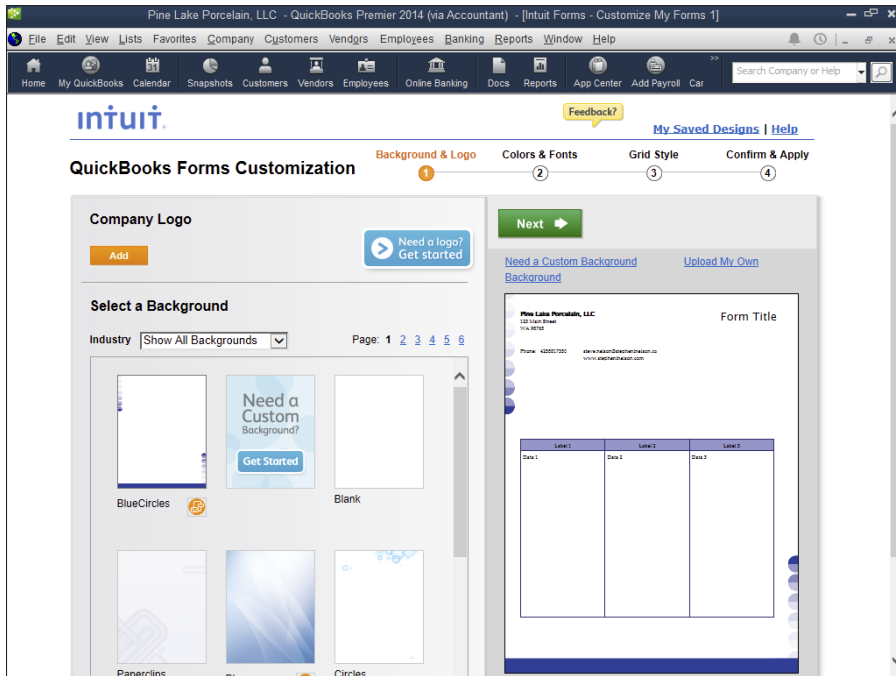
Pine Lake Porcelain, LLC - QuickBooks Premier 2014 (via Accountant) - [Intuit Forms - Customize My Forms 1]

File Edit View Lists Favorites Company Customers Vendors Employees Banking Reports Window Help

Home My QuickBooks Calendar Snapshots Customers Vendors Employees Online Banking Docs Reports App Center Add Payroll Car

Search Company or Help

intuit.

Feedback?

My Saved Designs | Help

QuickBooks Forms Customization

Background & Logo 1
Colors & Fonts 2
Grid Style 3
Confirm & Apply 4

Company Logo

Add

Need a logo? Get started

Next

Need a Custom Background

Upload My Own Background

Select a Background

Industry Show All Backgrounds

Page: 1 2 3 4 5 6

Need a Custom Background?

Get Started

BlueCircles

Blank

Paperclips

Circles

Pine Lake Porcelain, LLC
123 Main Street
WA 98765

Phone: 4255517550 steve.nelson@stephenlnelson.co
www.stephenlnelson.com

Form Title

| Label 1 | Label 2 | Label 3 |
|---|---|---|
| Data 1 | Data 2 | Data 3 |